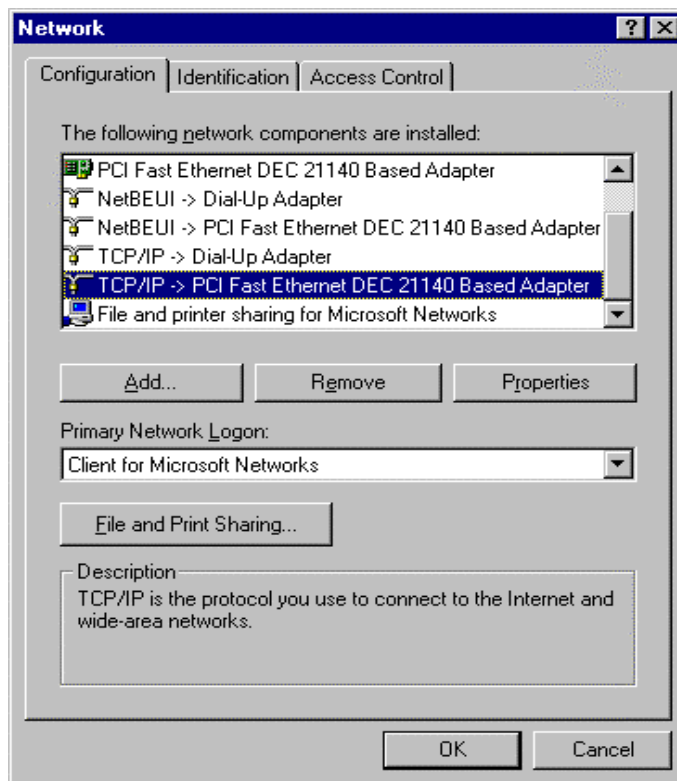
Network

? X

Configuration | Identification | Access Control

The following network components are installed:

PCI Fast Ethernet DEC 21140 Based Adapter
NetBEUI -> Dial-Up Adapter
NetBEUI -> PCI Fast Ethernet DEC 21140 Based Adapter
TCP/IP -> Dial-Up Adapter
TCP/IP -> PCI Fast Ethernet DEC 21140 Based Adapter
File and printer sharing for Microsoft Networks

Add... | Remove | Properties

Primary Network Logon:

Client for Microsoft Networks

File and Print Sharing...

Description
TCP/IP is the protocol you use to connect to the Internet and wide-area networks.

OK | Cancel